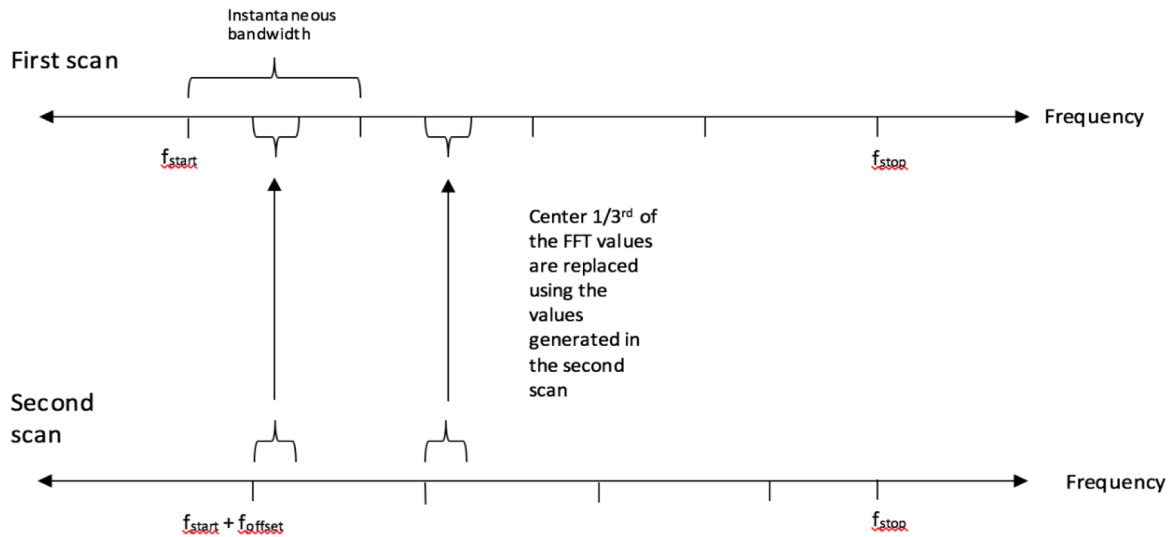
Instantaneous bandwidth

First scan

Frequency

$f_{start}$

$f_{stop}$

Center 1/3$^{rd}$ of the FFT values are replaced using the values generated in the second scan

Second scan

Frequency

$f_{start} + f_{offset}$

$f_{stop}$